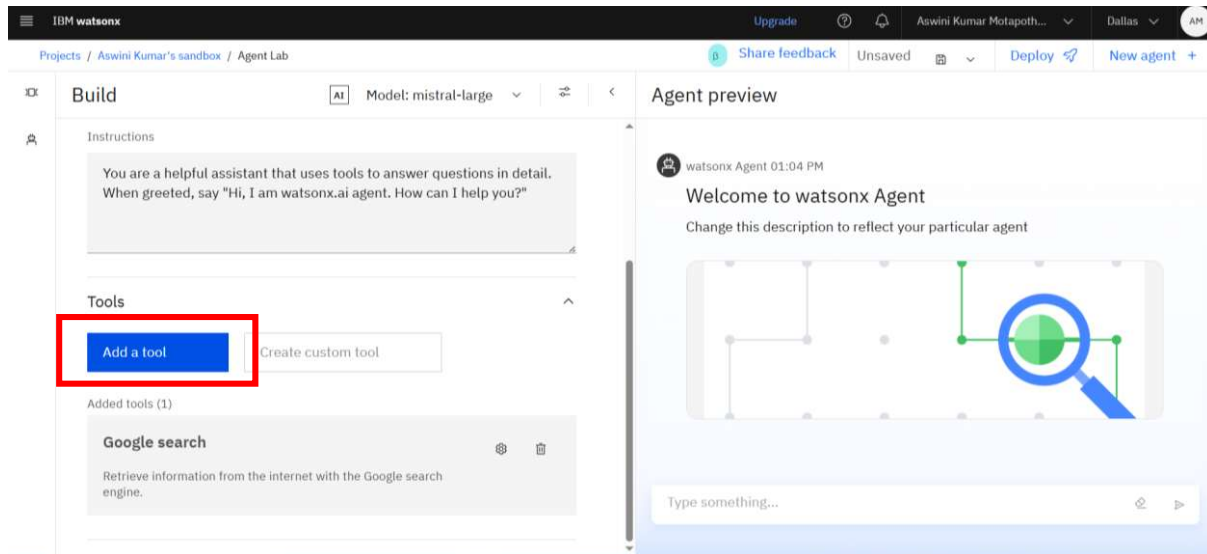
IBM watsonx

Upgrade

Aswini Kumar Motapoth...

Dallas

AM

Projects / Aswini Kumar's sandbox / Agent Lab

β Share feedback

Unsaved

Deploy

New agent +

Build

AI Model: mistral-large

Instructions

You are a helpful assistant that uses tools to answer questions in detail. When greeted, say "Hi, I am watsonx.ai agent. How can I help you?"

Tools

Add a tool

Create custom tool

Added tools (1)

Google search

Retrieve information from the internet with the Google search engine.

Agent preview

watsonx Agent 01:04 PM

Welcome to watsonx Agent

Change this description to reflect your particular agent

Type something...